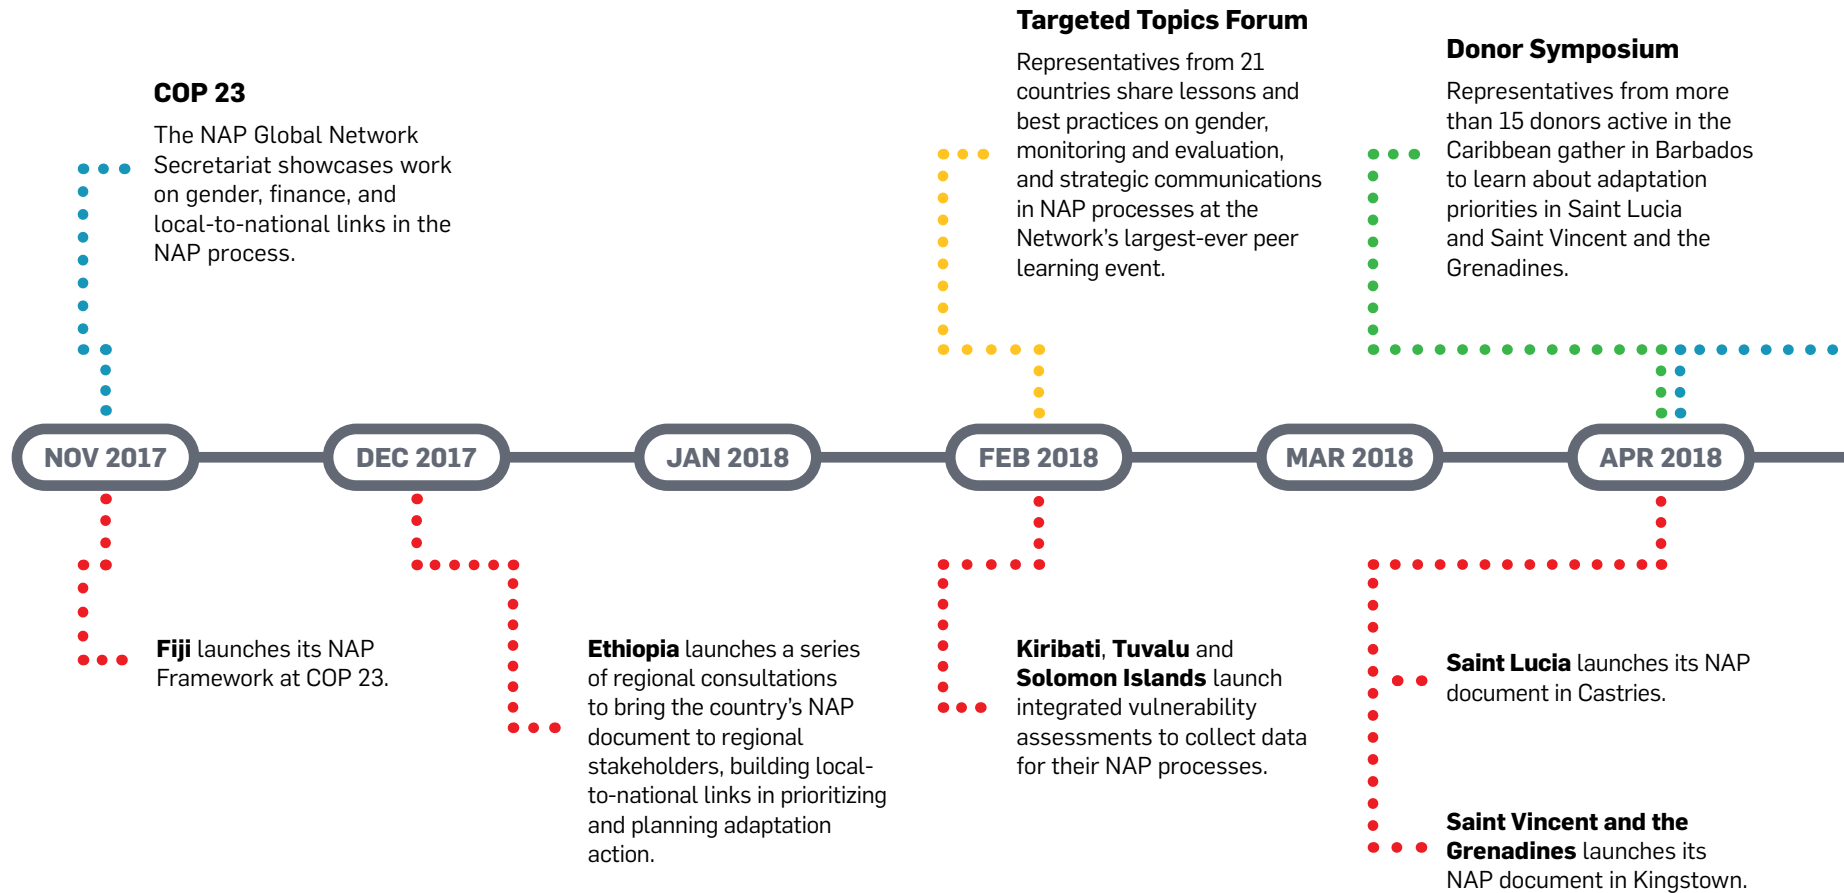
Targeted Topics Forum

Representatives from 21 countries share lessons and best practices on gender, monitoring and evaluation, and strategic communications in NAP processes at the Network's largest-ever peer learning event.

Donor Symposium

Representatives from more than 15 donors active in the Caribbean gather in Barbados to learn about adaptation priorities in Saint Lucia and Saint Vincent and the Grenadines.

COP 23

The NAP Global Network Secretariat showcases work on gender, finance, and local-to-national links in the NAP process.

NOV 2017

DEC 2017

JAN 2018

FEB 2018

MAR 2018

APR 2018

Fiji launches its NAP Framework at COP 23.

Ethiopia launches a series of regional consultations to bring the country's NAP document to regional stakeholders, building local-to-national links in prioritizing and planning adaptation action.

Kiribati, Tuvalu and Solomon Islands launch integrated vulnerability assessments to collect data for their NAP processes.

Saint Lucia launches its NAP document in Castries.

Saint Vincent and the Grenadines launches its NAP document in Kingstown.